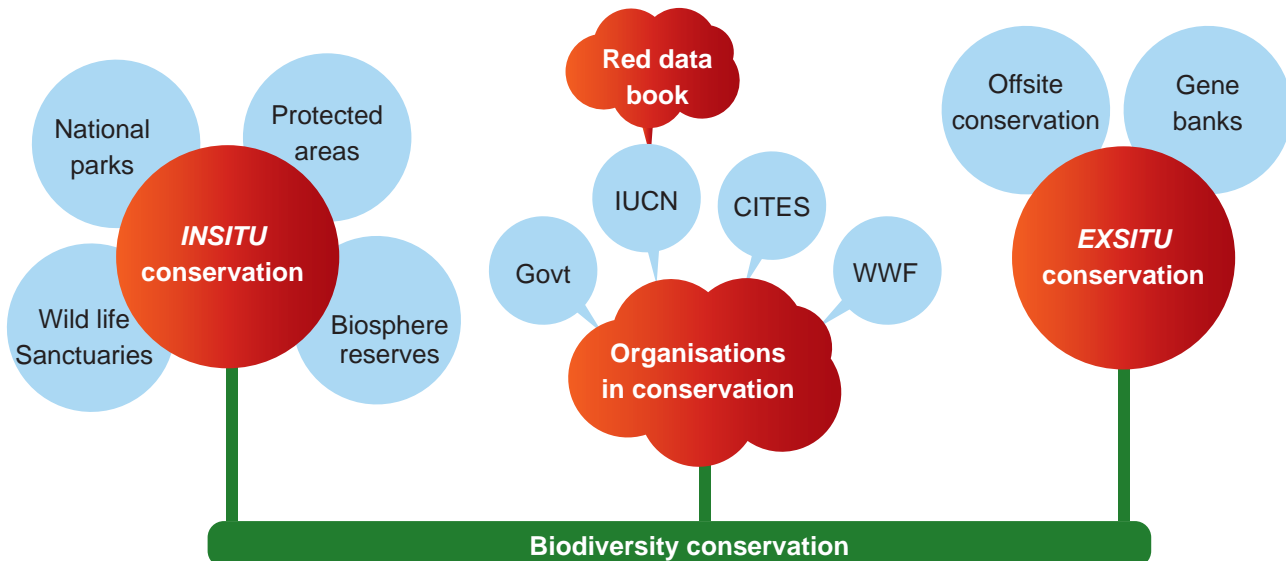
National parks

Protected areas

*INSITU* conservation

Wild life Sanctuaries

Biosphere reserves

Red data book

IUCN

CITES

Govt

WWF

Organisations in conservation

Offsite conservation

Gene banks

*EXSITU* conservation

Biodiversity conservation